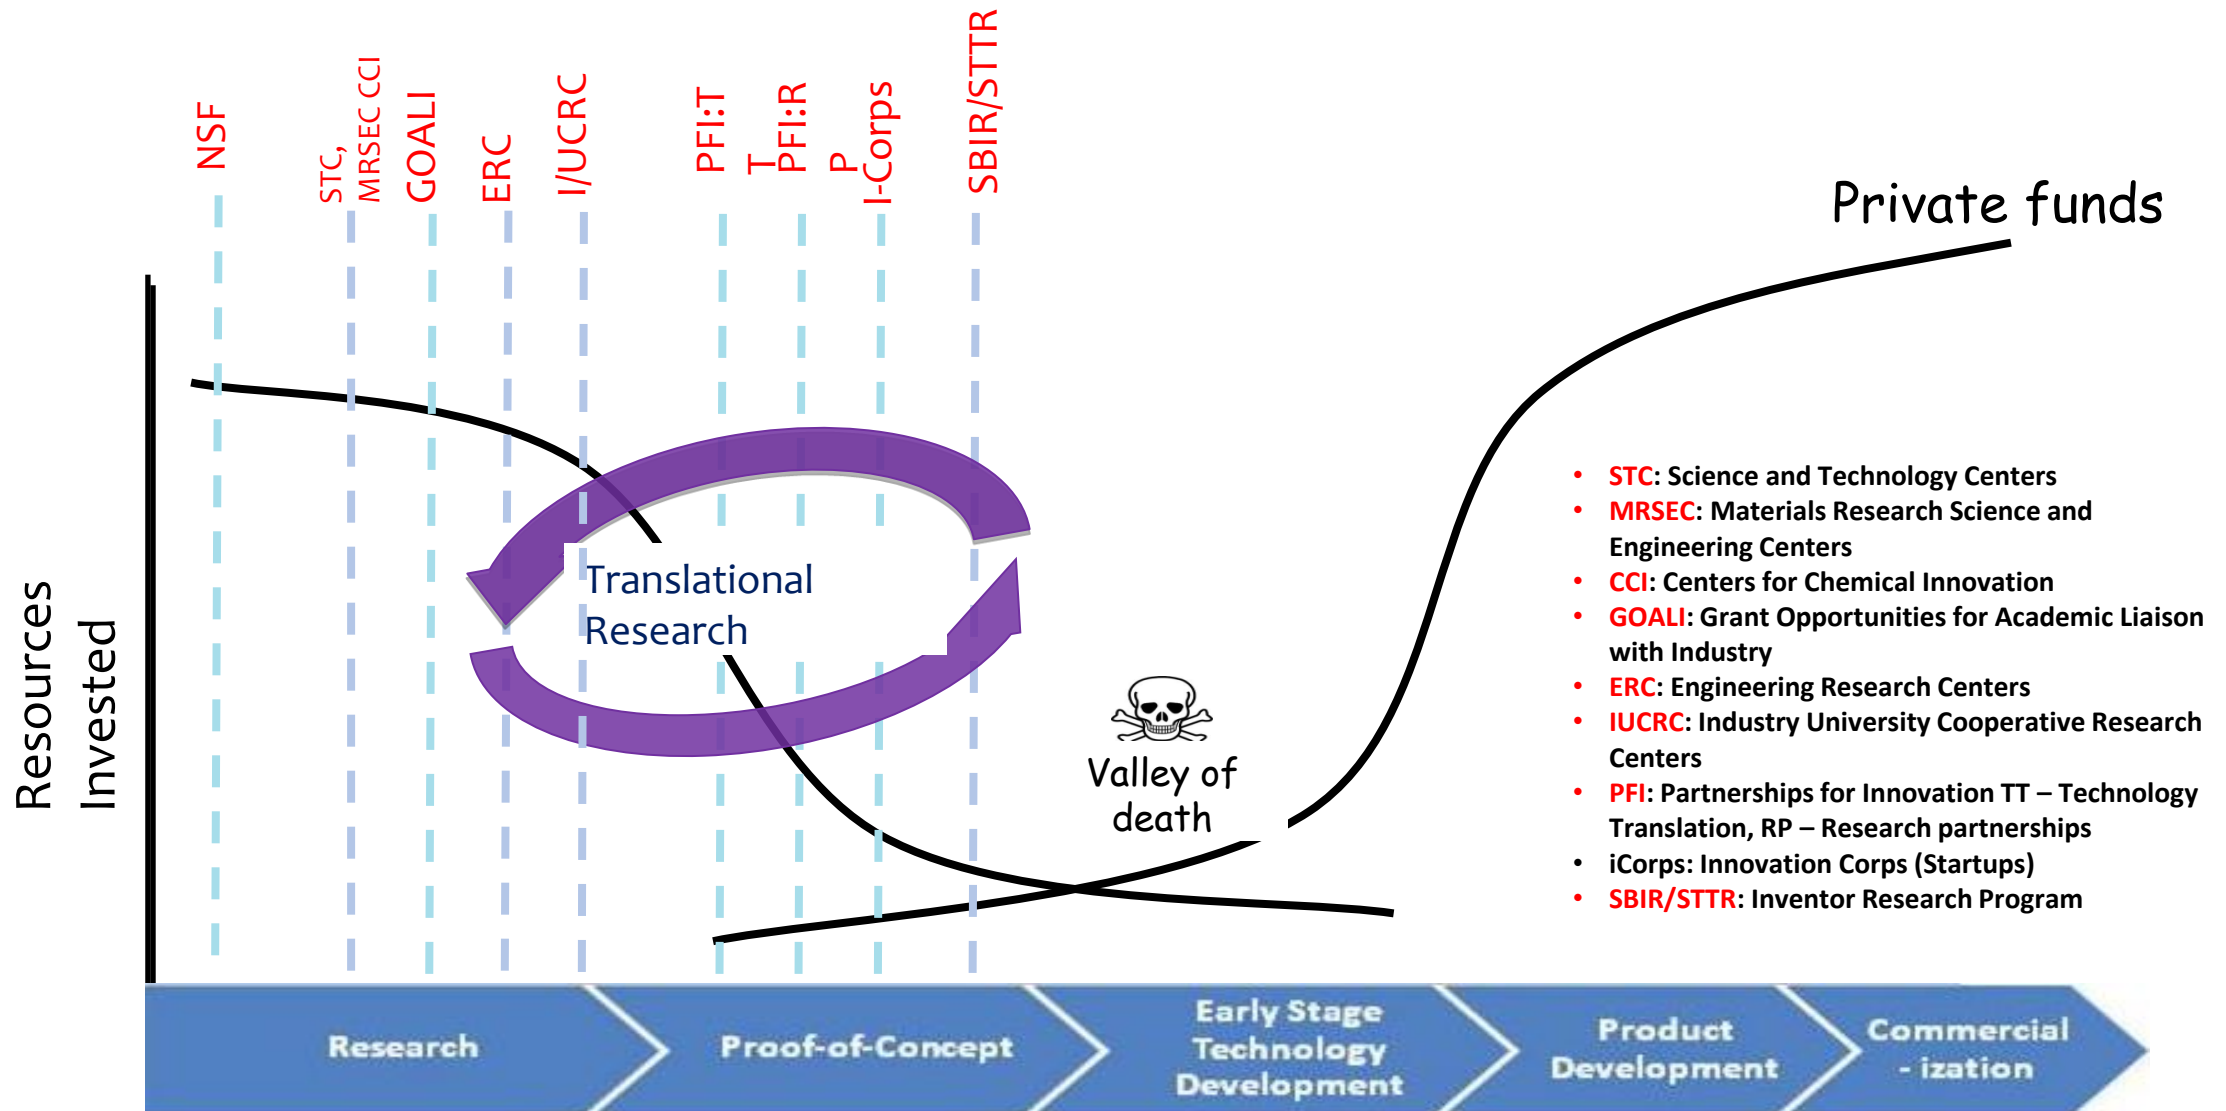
NSF

STC, MRSEC CCI

GOALI

ERC

I/UCRC

PFI:TT

PFI:RP

I-Corps

SBIR/STTR

Private funds

Resources Invested

Translational Research

Valley of death

- STC: Science and Technology Centers
- MRSEC: Materials Research Science and Engineering Centers
- CCI: Centers for Chemical Innovation
- GOALI: Grant Opportunities for Academic Liaison with Industry
- ERC: Engineering Research Centers
- IUCRC: Industry University Cooperative Research Centers
- PFI: Partnerships for Innovation TT – Technology Translation, RP – Research partnerships
- iCorps: Innovation Corps (Startups)
- SBIR/STTR: Inventor Research Program

Research

Proof-of-Concept

Early Stage Technology Development

Product Development

Commercial - ization